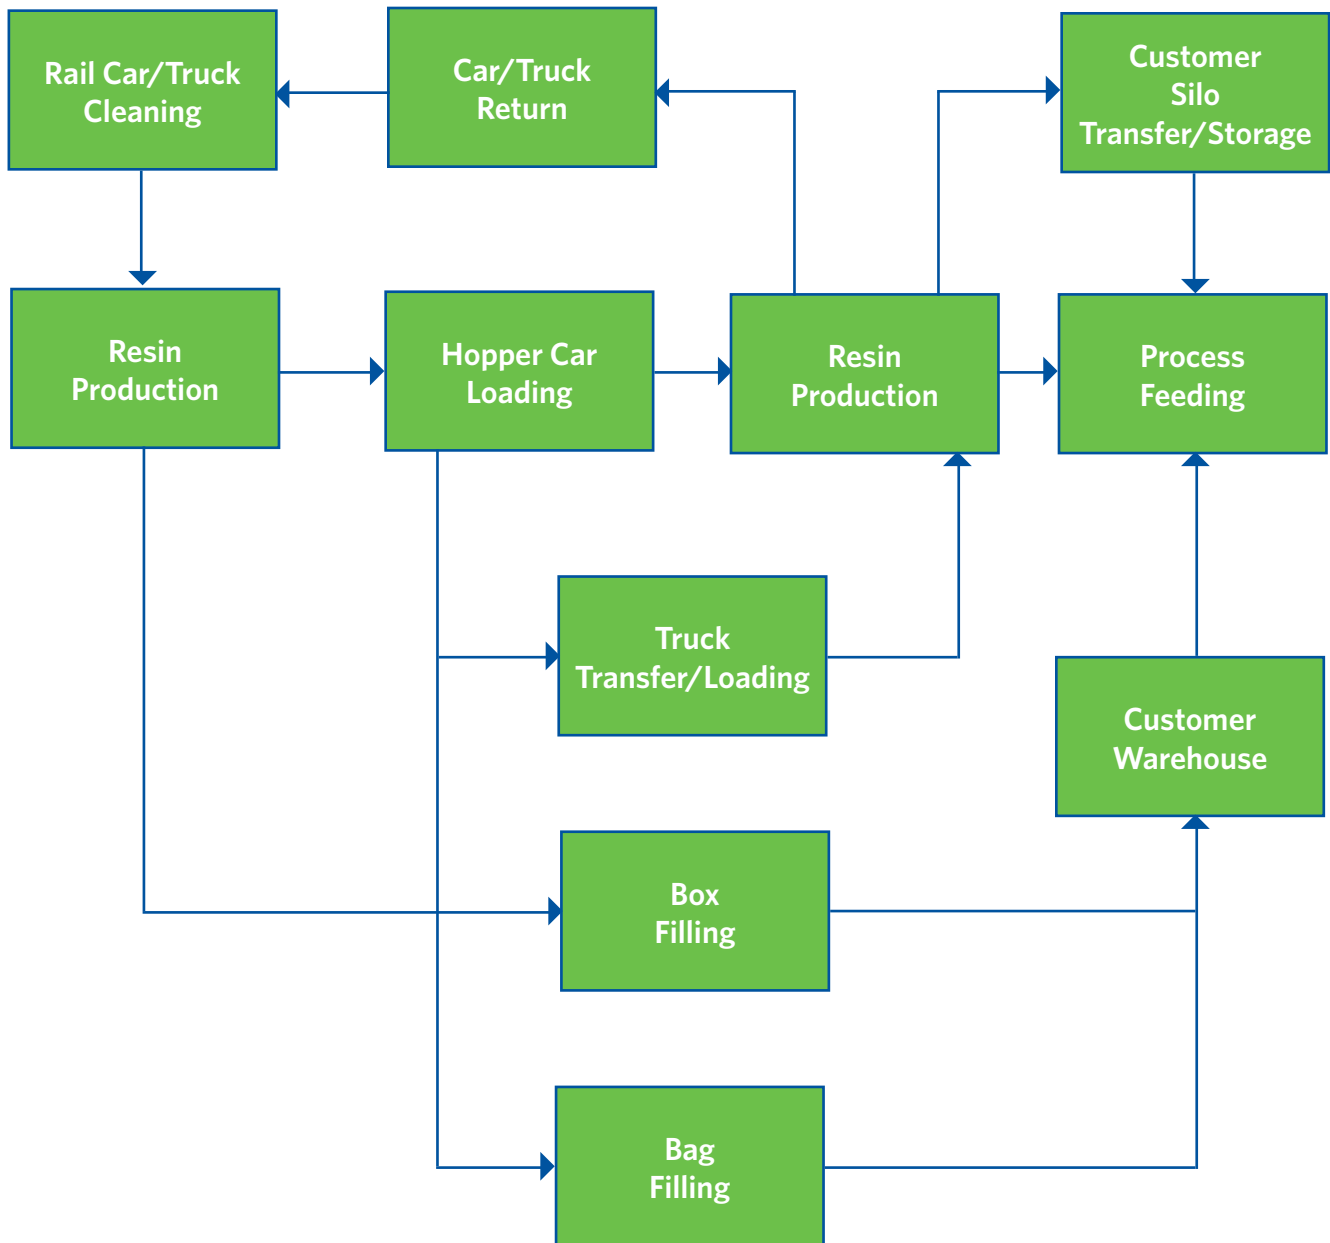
Rail Car/Truck Cleaning

Car/Truck Return

Customer Silo Transfer/Storage

Resin Production

Hopper Car Loading

Resin Production

Process Feeding

Truck Transfer/Loading

Customer Warehouse

Box Filling

Bag Filling